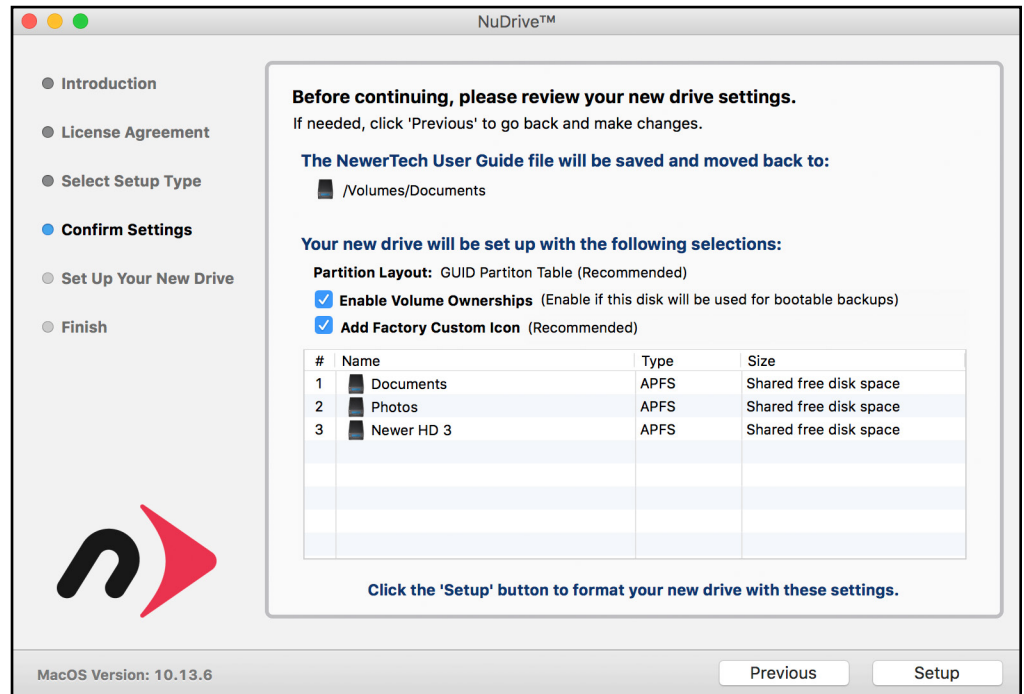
NuDrive™

Introduction

License Agreement

Select Setup Type

Confirm Settings

Set Up Your New Drive

Finish

Before continuing, please review your new drive settings.
If needed, click 'Previous' to go back and make changes.

The NewerTech User Guide file will be saved and moved back to:

/Volumes/Documents

Your new drive will be set up with the following selections:

Partition Layout: GUID Partiton Table (Recommended)

Enable Volume Ownerships (Enable if this disk will be used for bootable backups)

Add Factory Custom Icon (Recommended)

| # | Name | Type | Size |
|---|---|---|---|
| 1 | Documents | APFS | Shared free disk space |
| 2 | Photos | APFS | Shared free disk space |
| 3 | Newer HD 3 | APFS | Shared free disk space |

Click the 'Setup' button to format your new drive with these settings.

MacOS Version: 10.13.6

Previous

Setup